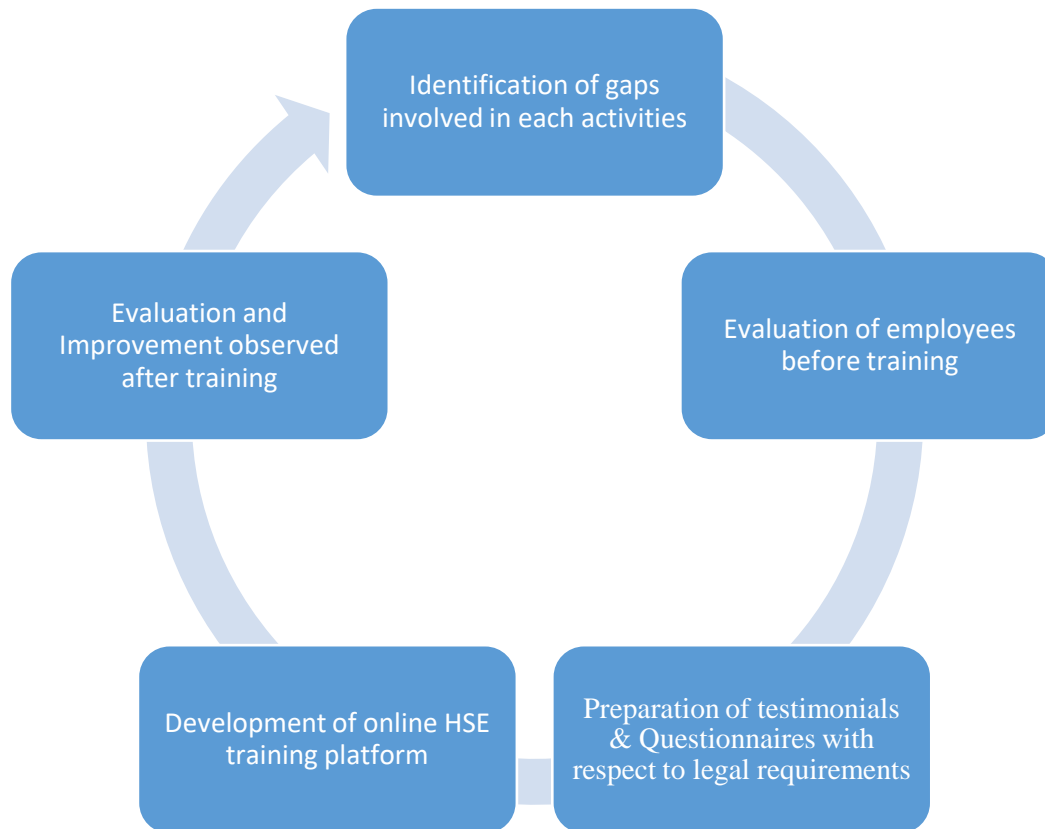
Identification of gaps involved in each activities

Evaluation of employees before training

Preparation of testimonials & Questionnaires with respect to legal requirements

Development of online HSE training platform

Evaluation and Improvement observed after training